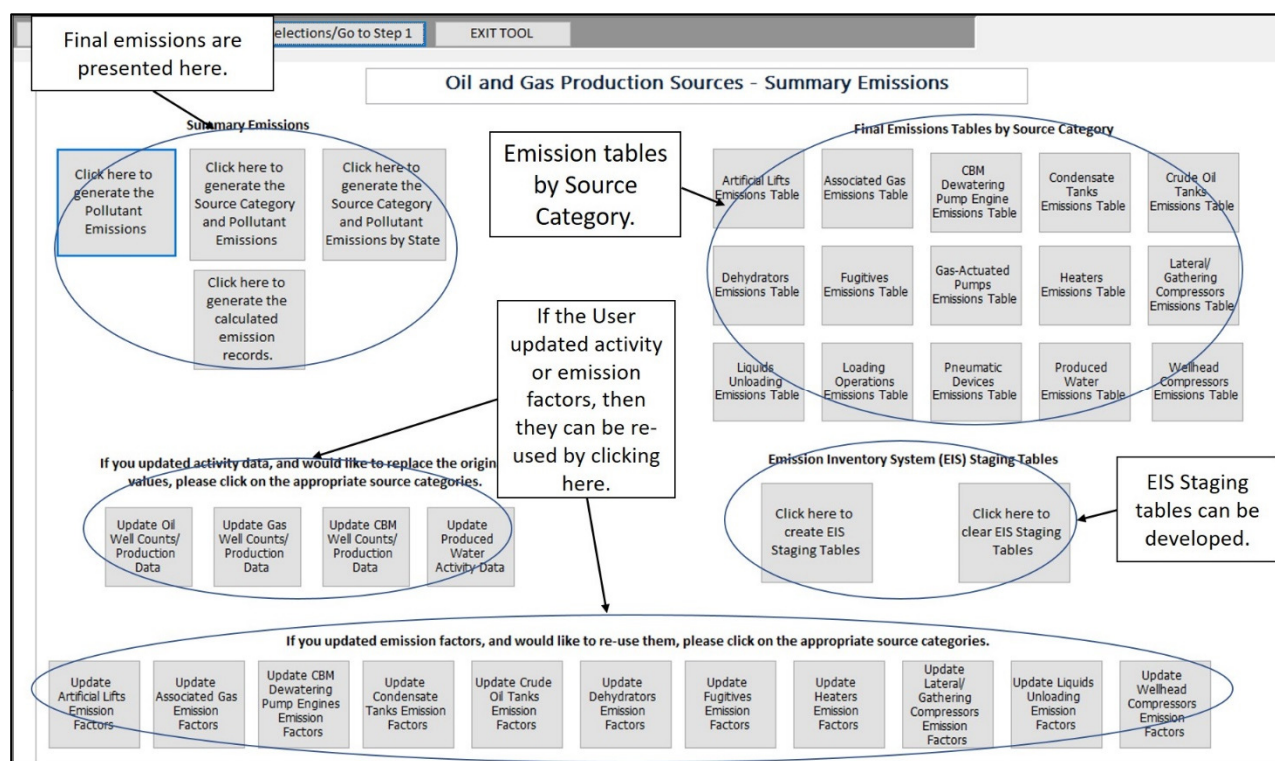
Final emissions are presented here.

elections/Go to Step 1

EXIT TOOL

Oil and Gas Production Sources - Summary Emissions

Summary Emissions

Click here to generate the Pollutant Emissions

Click here to generate the Source Category and Pollutant Emissions

Click here to generate the Source Category and Pollutant Emissions by State

Click here to generate the calculated emission records.

Emission tables by Source Category.

Final Emissions Tables by Source Category

Artificial Lifts Emissions Table

Associated Gas Emissions Table

CBM Dewatering Pump Engine Emissions Table

Condensate Tanks Emissions Table

Crude Oil Tanks Emissions Table

Dehydrators Emissions Table

Fugitives Emissions Table

Gas-Actuated Pumps Emissions Table

Heaters Emissions Table

Lateral/ Gathering Compressors Emissions Table

Liquids Unloading Emissions Table

Loading Operations Emissions Table

Pneumatic Devices Emissions Table

Produced Water Emissions Table

Wellhead Compressors Emissions Table

If the User updated activity or emission factors, then they can be re-used by clicking here.

If you updated activity data, and would like to replace the origin values, please click on the appropriate source categories.

Update Oil Well Counts/ Production Data

Update Gas Well Counts/ Production Data

Update CBM Well Counts/ Production Data

Update Produced Water Activity Data

Emission Inventory System (EIS) Staging Tables

Click here to create EIS Staging Tables

Click here to clear EIS Staging Tables

EIS Staging tables can be developed.

If you updated emission factors, and would like to re-use them, please click on the appropriate source categories.

Update Artificial Lifts Emission Factors

Update Associated Gas Emission Factors

Update CBM Dewatering Pump Engines Emission Factors

Update Condensate Tanks Emission Factors

Update Crude Oil Tanks Emission Factors

Update Dehydrators Emission Factors

Update Fugitives Emission Factors

Update Heaters Emission Factors

Update Lateral/ Gathering Compressors Emission Factors

Update Liquids Unloading Emission Factors

Update Wellhead Compressors Emission Factors